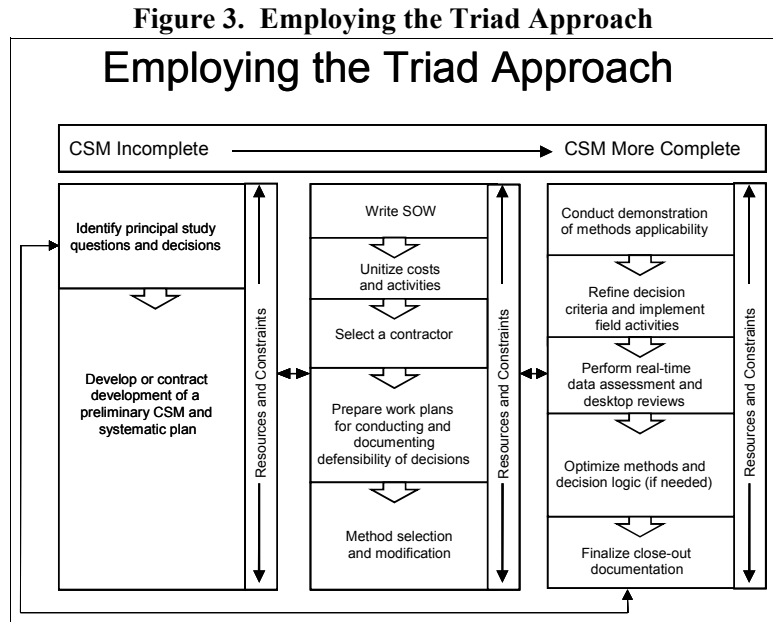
Figure 3. Employing the Triad Approach

Employing the Triad Approach

CSM Incomplete

CSM More Complete

Identify principal study questions and decisions

Develop or contract development of a preliminary CSM and systematic plan

Resources and Constraints

Write SOW

Unitize costs and activities

Select a contractor

Prepare work plans for conducting and documenting defensibility of decisions

Method selection and modification

Resources and Constraints

Conduct demonstration of methods applicability

Refine decision criteria and implement field activities

Perform real-time data assessment and desktop reviews

Optimize methods and decision logic (if needed)

Finalize close-out documentation

Resources and Constraints